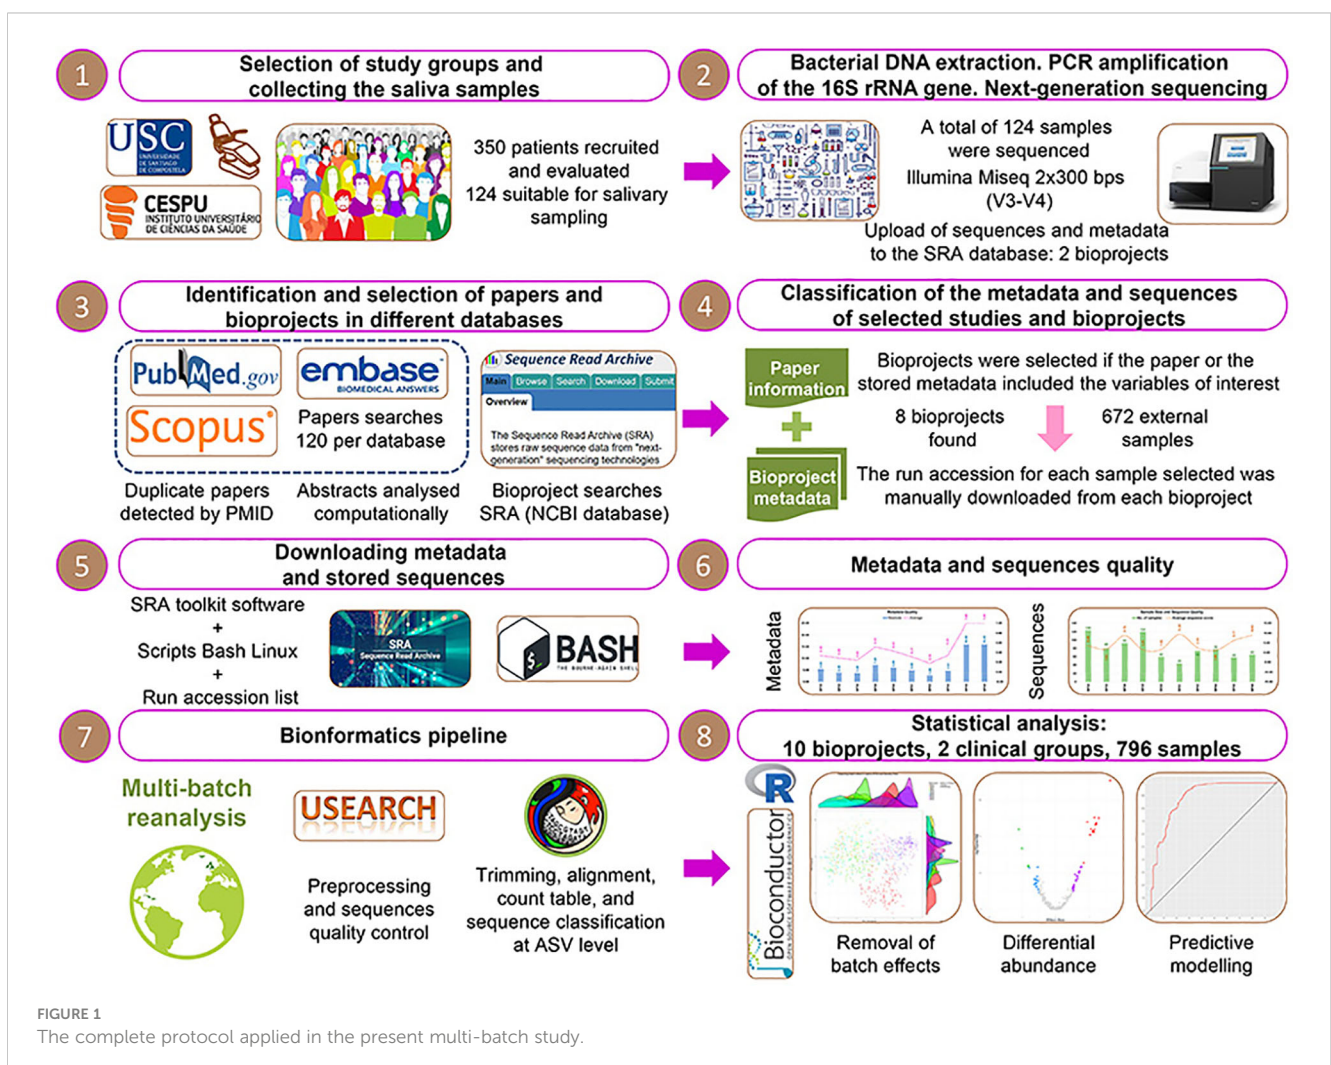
1 Selection of study groups and collecting the saliva samples

USC UNIVERSIDADE DE SANTIAGO DE COMPOSTELA

CESPU INSTITUTO UNIVERSITÁRIO DE CIÊNCIAS DA SAÚDE

350 patients recruited and evaluated
124 suitable for salivary sampling

2 Bacterial DNA extraction. PCR amplification of the 16S rRNA gene. Next-generation sequencing

A total of 124 samples were sequenced
Illumina Miseq 2x300 bps (V3-V4)

Upload of sequences and metadata to the SRA database: 2 bioprojects

3 Identification and selection of papers and bioprojects in different databases

PubMed.gov
embase BIOMEDICAL ANSWERS
Scopus
Papers searches 120 per database

Sequence Read Archive
Main Browse Search Download Submit
Overview
The Sequence Read Archive (SRA) stores raw sequence data from "next-generation" sequencing technologies

Duplicate papers detected by PMID
Abstracts analysed computationally
Bioproject searches SRA (NCBI database)

4 Classification of the metadata and sequences of selected studies and bioprojects

Paper information
+
Bioproject metadata

Bioprojects were selected if the paper or the stored metadata included the variables of interest

8 bioprojects found
672 external samples

The run accession for each sample selected was manually downloaded from each bioproject

5 Downloading metadata and stored sequences

SRA toolkit software
+
Scripts Bash Linux
+
Run accession list

SRA Sequence Read Archive

BASH THE BOURNE-AGAIN SHELL

6 Metadata and sequences quality

Metadata
Sequences

7 Bionformatics pipeline

Multi-batch reanalysis

USEARCH

Preprocessing and sequences quality control

Trimming, alignment, count table, and sequence classification at ASV level

8 Statistical analysis: 10 bioprojects, 2 clinical groups, 796 samples

R
Bioconductor

Removal of batch effects
Differential abundance
Predictive modelling

FIGURE 1
The complete protocol applied in the present multi-batch study.